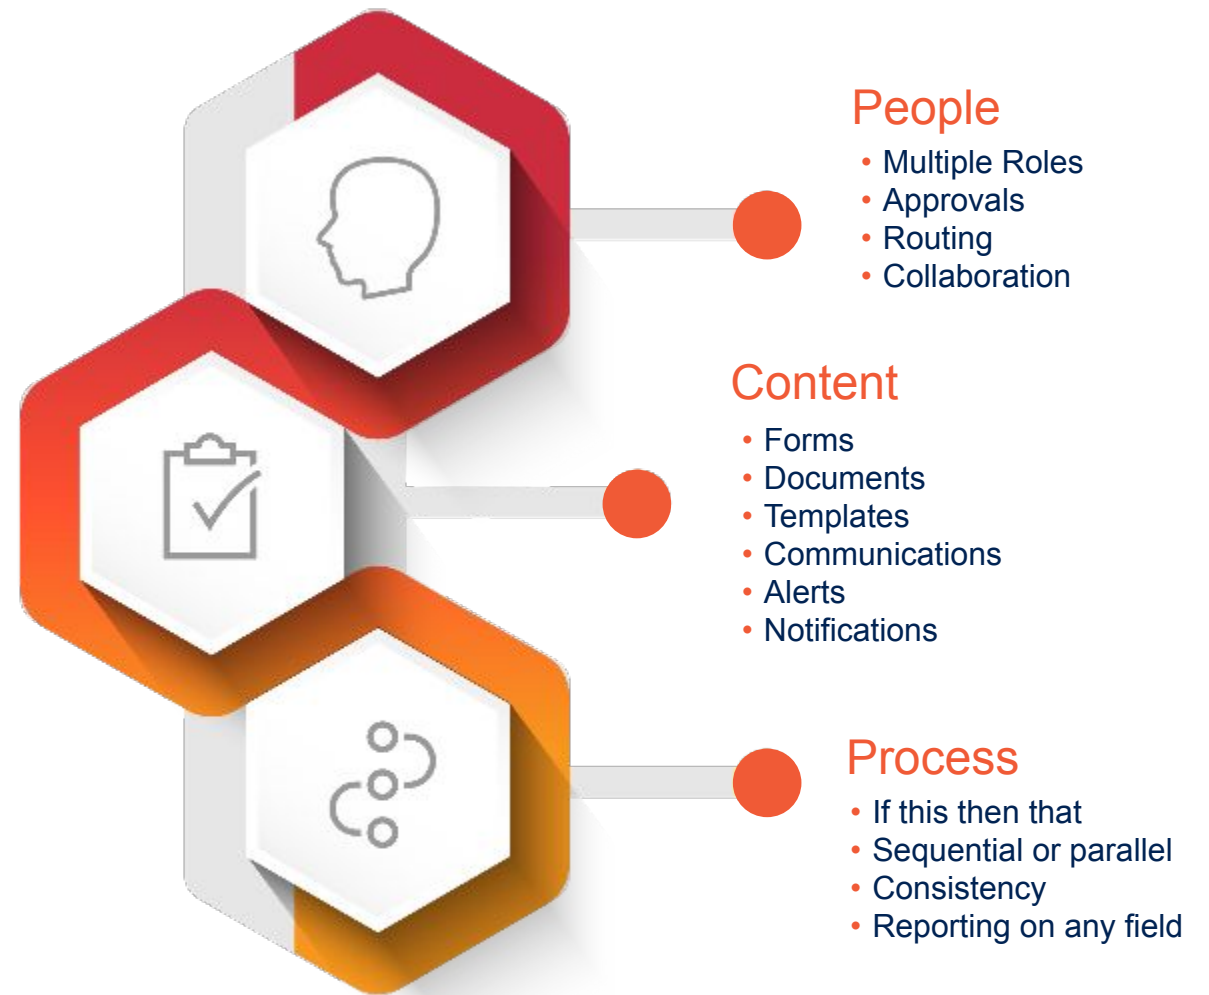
People
• Multiple Roles
• Approvals
• Routing
• Collaboration

Content
• Forms
• Documents
• Templates
• Communications
• Alerts
• Notifications

Process
• If this then that
• Sequential or parallel
• Consistency
• Reporting on any field